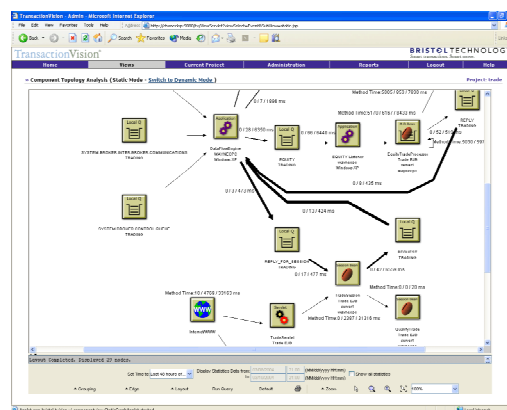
TransactionVision - Admin - Microsoft Internet Explorer

File Edit View Favorites Tools Help

Back Search Favorites Media

TransactionVision

BRISTOL TECHNOLOGY

Home Views Current Project Administration Reports Logout Help

Component Topology Analysis (Static Mode - Switch to Dynamic Mode) Project: trade

Method Time:2000 / 853 / 7920 ms

0 / 7 / 1898 ms

Method Time:51 / 0 / 878 / 0 / 8420 ms

Local Q

SYSTEM.BROKER.INTERBROKER.COMMUNICATIONS TRADE05

0 / 35 / 8550 ms

DataFlowEngine WAYNECFG Windows XP

EQUITY TRADE05

0 / 166 / 5440 ms

EQUITY traderv wayneconn Windows XP

0 / 52 / 5 / 6 ms

REPLY TRADE05

Method Time:5030 / 591

EquityTradeProcessor Trade EJB

0 / 0 / 426 ms

Local Q

SYSTEM.BROKER.CONTROL.QUEUE TRADE05

0 / 12 / 424 ms

Local Q

Local Q

REPLY_FOR_SESSION TRADE05

0 / 7 / 477 ms

Method Time:0 / 0 / 20 ms

Method Time:10 / 4709 / 10103 ms

WWW

tdsmail/WWW

TradeServlet Trade EJB

Method Time:0 / 2367 / 31316 ms

Layout Completed. Displayed 27 nodes.

Get Time for Last 48 hours of... Display Statistics Data from (MM/dd/yyyy hh:mm) (MM/dd/yyyy hh:mm) Show all statistics

Grouping Edge Layout Run Query Default Zoom 100%